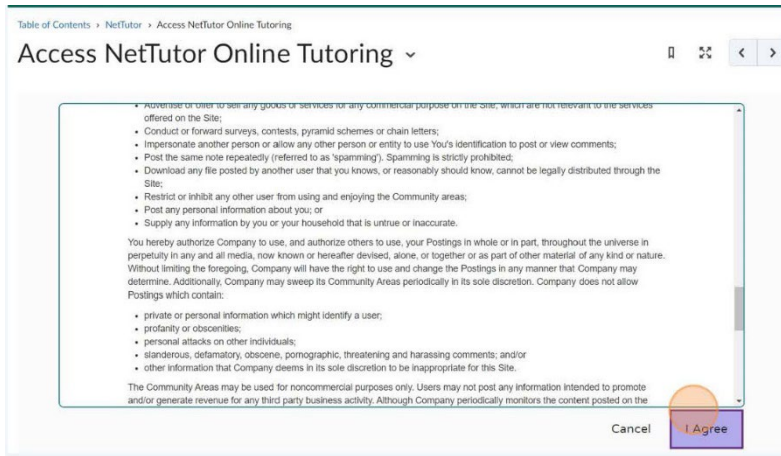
Table of Contents › NetTutor › Access NetTutor Online Tutoring

Access NetTutor Online Tutoring ⌄

- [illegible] offered on the Site;
- Conduct or forward surveys, contests, pyramid schemes or chain letters;
- Impersonate another person or allow any other person or entity to use You's identification to post or view comments;
- Post the same note repeatedly (referred to as 'spamming'). Spamming is strictly prohibited;
- Download any file posted by another user that you know, or reasonably should know, cannot be legally distributed through the Site;
- Restrict or inhibit any other user from using and enjoying the Community areas;
- Post any personal information about you; or
- Supply any information by you or your household that is untrue or inaccurate.

You hereby authorize Company to use, and authorize others to use, your Postings in whole or in part, throughout the universe in perpetuity in any and all media, now known or hereafter devised, alone, or together or as part of other material of any kind or nature. Without limiting the foregoing, Company will have the right to use and change the Postings in any manner that Company may determine. Additionally, Company may sweep its Community Areas periodically in its sole discretion. Company does not allow Postings which contain:

- private or personal information which might identify a user;
- profanity or obscenities;
- personal attacks on other individuals;
- slanderous, defamatory, obscene, pornographic, threatening and harassing comments; and/or
- other information that Company deems in its sole discretion to be inappropriate for this Site.

The Community Areas may be used for noncommercial purposes only. Users may not post any information intended to promote and/or generate revenue for any third party business activity. Although Company periodically monitors the content posted on the

Cancel I Agree